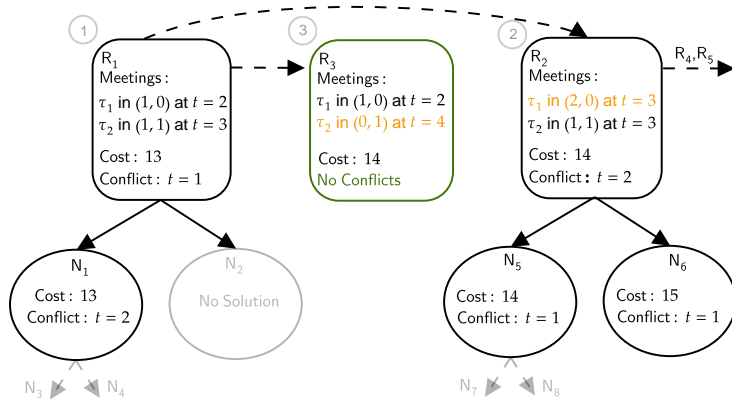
1

$R_1$
Meetings:
$\tau_1$ in $(1,0)$ at $t=2$
$\tau_2$ in $(1,1)$ at $t=3$
Cost: 13
Conflict: $t=1$

3

$R_3$
Meetings:
$\tau_1$ in $(1,0)$ at $t=2$
$\tau_2$ in $(0,1)$ at $t=4$
Cost: 14
No Conflicts

2

$R_2$
Meetings:
$\tau_1$ in $(2,0)$ at $t=3$
$\tau_2$ in $(1,1)$ at $t=3$
Cost: 14
Conflict: $t=2$

$R_4, R_5$

$N_1$
Cost: 13
Conflict: $t=2$

$N_2$
No Solution

$N_5$
Cost: 14
Conflict: $t=1$

$N_6$
Cost: 15
Conflict: $t=1$

$N_3$ $N_4$

$N_7$ $N_8$